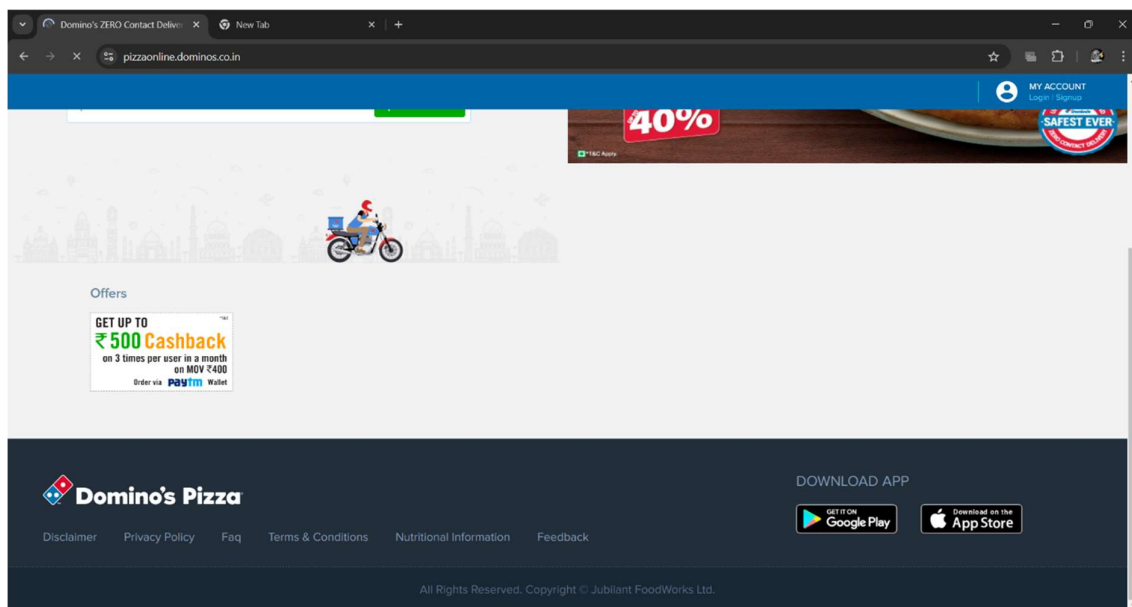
Domino's ZERO Contact Deliver ×
New Tab ×
+
pizzaonline.dominos.co.in
MY ACCOUNT
Login | Signup
40%
*T&C Apply
SAFEST EVER
ZERO CONTACT DELIVERY

Offers

GET UP TO
₹500 Cashback
on 3 times per user in a month
on MOV ₹400
Order via Paytm Wallet
*T&C

Domino's Pizza

Disclaimer Privacy Policy Faq Terms & Conditions Nutritional Information Feedback

DOWNLOAD APP
GET IT ON Google Play
Download on the App Store

All Rights Reserved. Copyright © Jubilant FoodWorks Ltd.